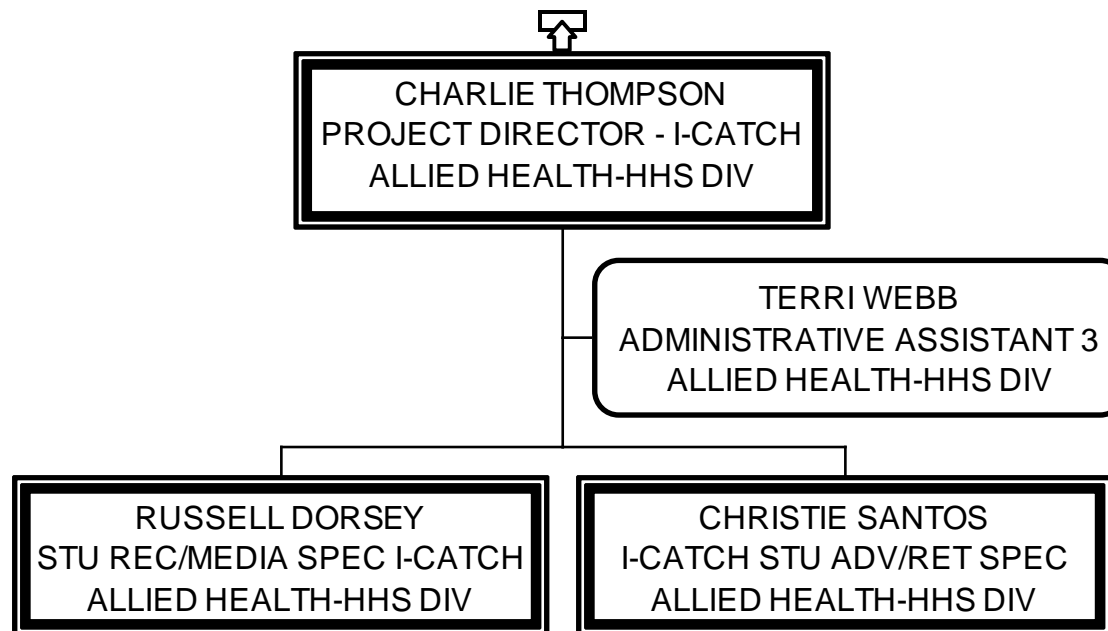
CHARLIE THOMPSON
PROJECT DIRECTOR - I-CATCH
ALLIED HEALTH-HHS DIV

TERRI WEBB
ADMINISTRATIVE ASSISTANT 3
ALLIED HEALTH-HHS DIV

RUSSELL DORSEY
STU REC/MEDIA SPEC I-CATCH
ALLIED HEALTH-HHS DIV

CHRISTIE SANTOS
I-CATCH STU ADV/RET SPEC
ALLIED HEALTH-HHS DIV